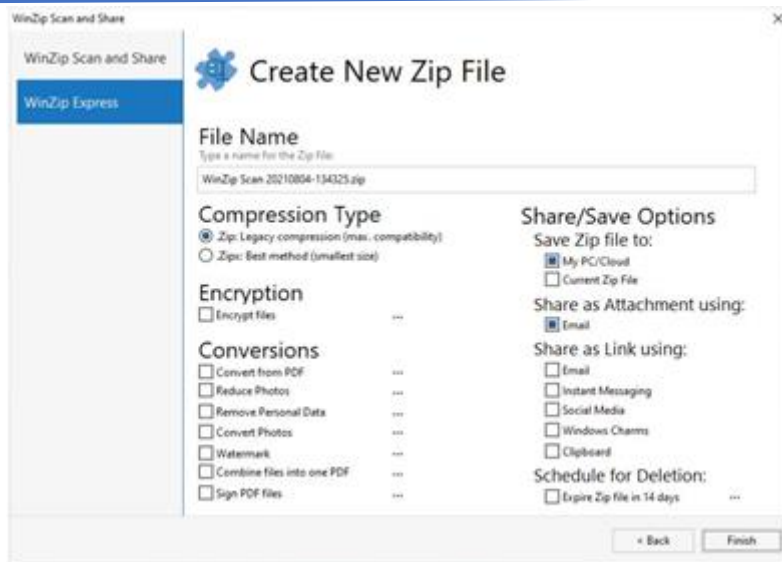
WinZip Scan and Share

×

WinZip Scan and Share

WinZip Express

Create New Zip File

File Name

Type a name for the Zip file:

WinZip Scan 20210804-134325.zip

Compression Type

Zip: Legacy compression (max. compatibility)

Zipx: Best method (smallest size)

Encryption

Encrypt files ...

Conversions

Convert from PDF ...

Reduce Photos ...

Remove Personal Data ...

Convert Photos ...

Watermark ...

Combine files into one PDF ...

Sign PDF files ...

Share/Save Options

Save Zip file to:

My PC/Cloud

Current Zip File

Share as Attachment using:

Email

Share as Link using:

Email

Instant Messaging

Social Media

Windows Charms

Clipboard

Schedule for Deletion:

Expire Zip file in 14 days ...

< Back

Finish